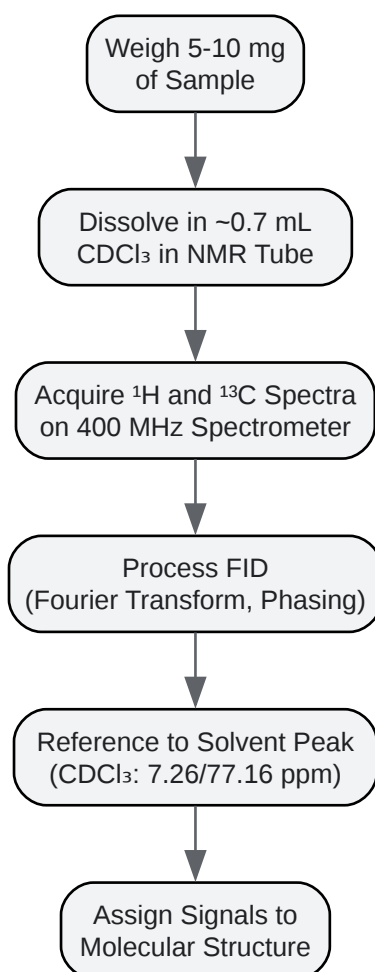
Weigh 5-10 mg of Sample

Dissolve in ~0.7 mL $CDCl_3$ in NMR Tube

Acquire $^1H$ and $^{13}C$ Spectra on 400 MHz Spectrometer

Process FID (Fourier Transform, Phasing)

Reference to Solvent Peak ($CDCl_3$: 7.26/77.16 ppm)

Assign Signals to Molecular Structure